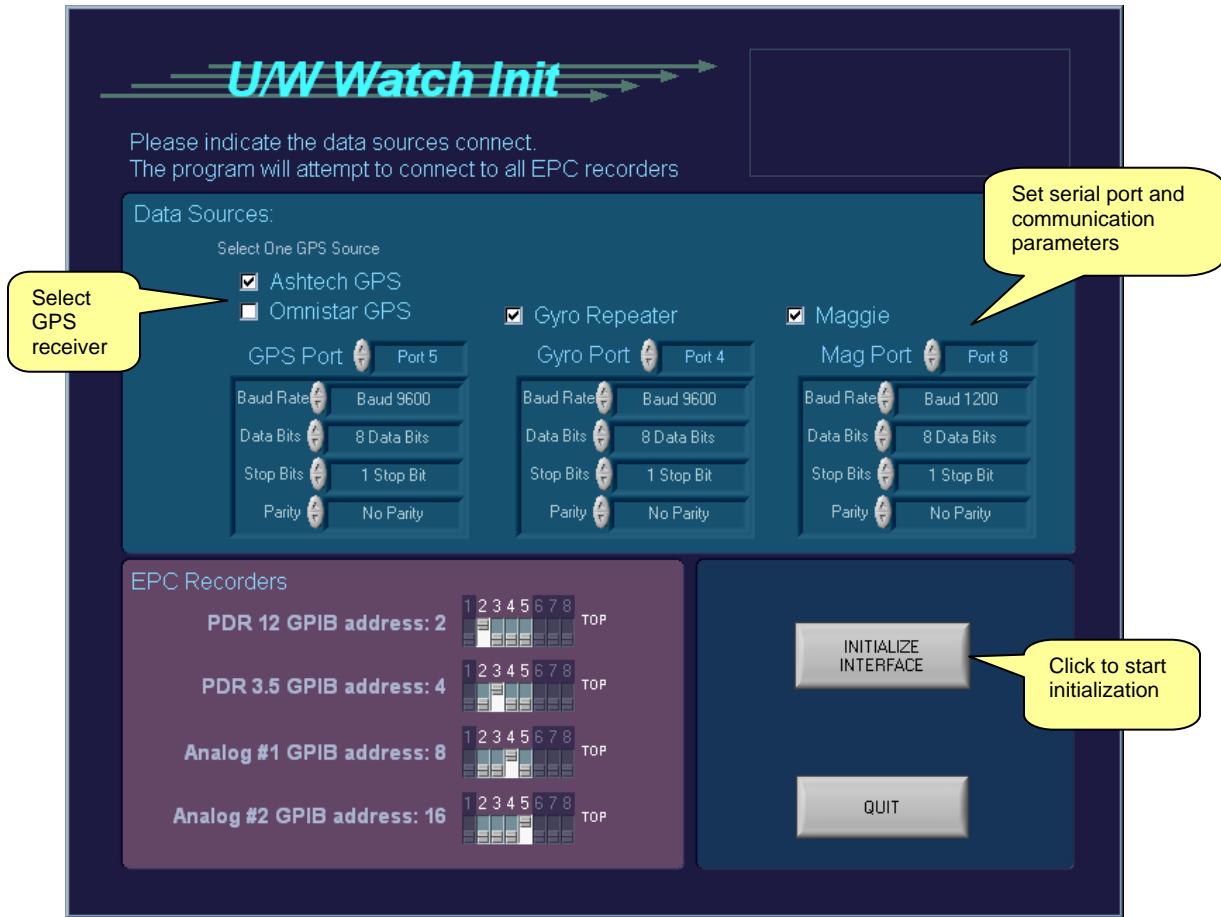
U/W Watch Init

Please indicate the data sources connect.
The program will attempt to connect to all EPC recorders

Set serial port and communication parameters

Data Sources:

Select One GPS Source

Ashtech GPS

Omnistar GPS

Select GPS receiver

Gyro Repeater

Maggie

GPS Port Port 5

Baud Rate Baud 9600

Data Bits 8 Data Bits

Stop Bits 1 Stop Bit

Parity No Parity

Gyro Port Port 4

Baud Rate Baud 9600

Data Bits 8 Data Bits

Stop Bits 1 Stop Bit

Parity No Parity

Mag Port Port 8

Baud Rate Baud 1200

Data Bits 8 Data Bits

Stop Bits 1 Stop Bit

Parity No Parity

EPC Recorders

PDR 12 GPIB address: 2 1 2 3 4 5 6 7 8 TOP

PDR 3.5 GPIB address: 4 1 2 3 4 5 6 7 8 TOP

Analog #1 GPIB address: 8 1 2 3 4 5 6 7 8 TOP

Analog #2 GPIB address: 16 1 2 3 4 5 6 7 8 TOP

INITIALIZE INTERFACE

Click to start initialization

QUIT